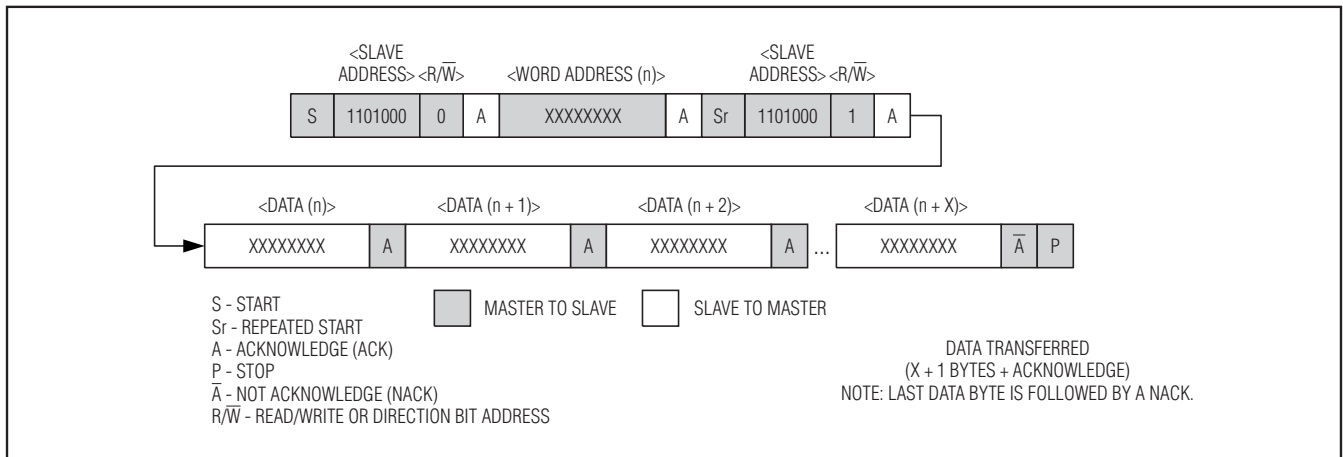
<SLAVE ADDRESS> <R/$\overline{W}$>

<WORD ADDRESS (n)>

<SLAVE ADDRESS> <R/$\overline{W}$>

| S | 1101000 | 0 | A | XXXXXXXX | A | Sr | 1101000 | 1 | A |
|---|---|---|---|---|---|---|---|---|---|

<DATA (n)>

<DATA (n + 1)>

<DATA (n + 2)>

<DATA (n + X)>

| XXXXXXXX | A | XXXXXXXX | A | XXXXXXXX | A | ... | XXXXXXXX | $\overline{A}$ | P |
|---|---|---|---|---|---|---|---|---|---|

S - START
Sr - REPEATED START
A - ACKNOWLEDGE (ACK)
P - STOP
$\overline{A}$ - NOT ACKNOWLEDGE (NACK)
R/$\overline{W}$ - READ/WRITE OR DIRECTION BIT ADDRESS

MASTER TO SLAVE

SLAVE TO MASTER

DATA TRANSFERRED
(X + 1 BYTES + ACKNOWLEDGE)
NOTE: LAST DATA BYTE IS FOLLOWED BY A NACK.